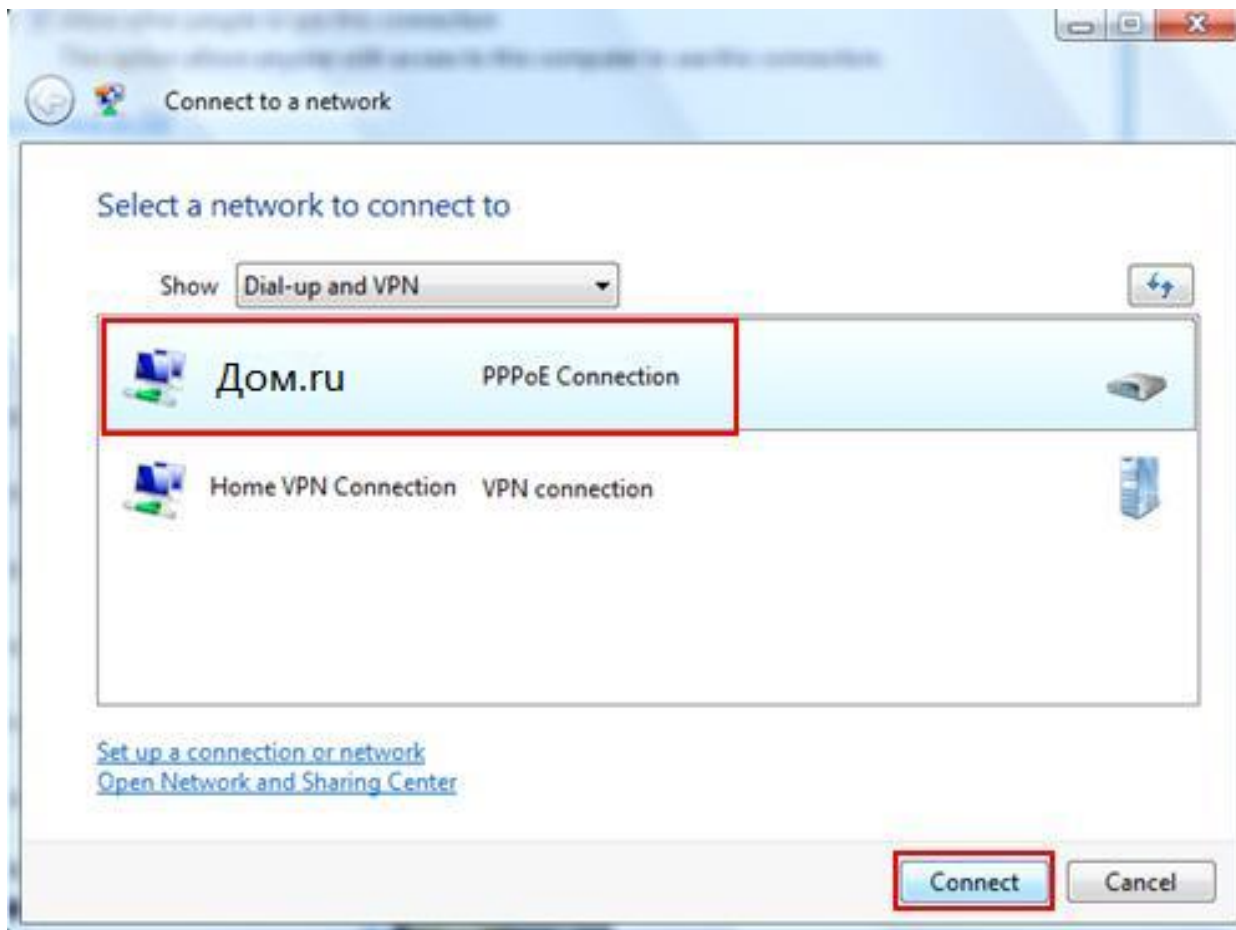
Connect to a network

Select a network to connect to

Show Dial-up and VPN

Дом.ru PPPoE Connection

Home VPN Connection VPN connection

Set up a connection or network
Open Network and Sharing Center

Connect Cancel